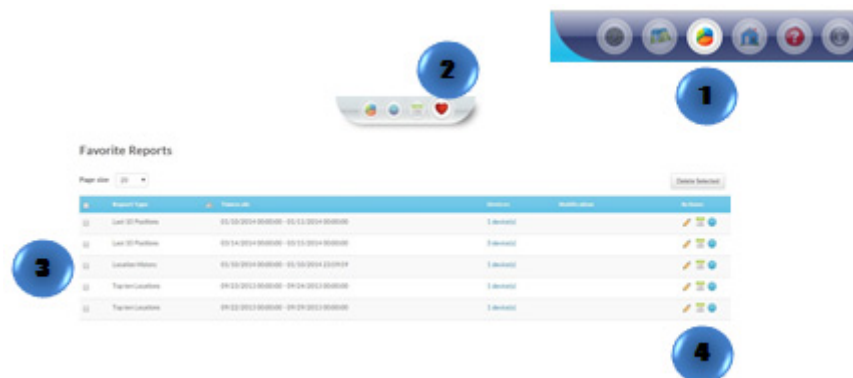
2

1

Favorite Reports

Page size: 10

Delete Selected

3

| | Report Type | Timeframe | Devices | Modifications | Actions |
|---|---|---|---|---|---|
| | Last 10 Positions | 01/10/2014 00:00:00 - 01/11/2014 00:00:00 | 1 device(s) | | |
| | Last 10 Positions | 01/14/2014 00:00:00 - 01/15/2014 00:00:00 | 3 device(s) | | |
| | Location History | 01/10/2014 00:00:00 - 01/10/2014 23:59:59 | 1 device(s) | | |
| | Top ten Locations | 09/23/2013 00:00:00 - 09/24/2013 00:00:00 | 1 device(s) | | |
| | Top ten Locations | 09/22/2013 00:00:00 - 09/29/2013 00:00:00 | 1 device(s) | | |

4